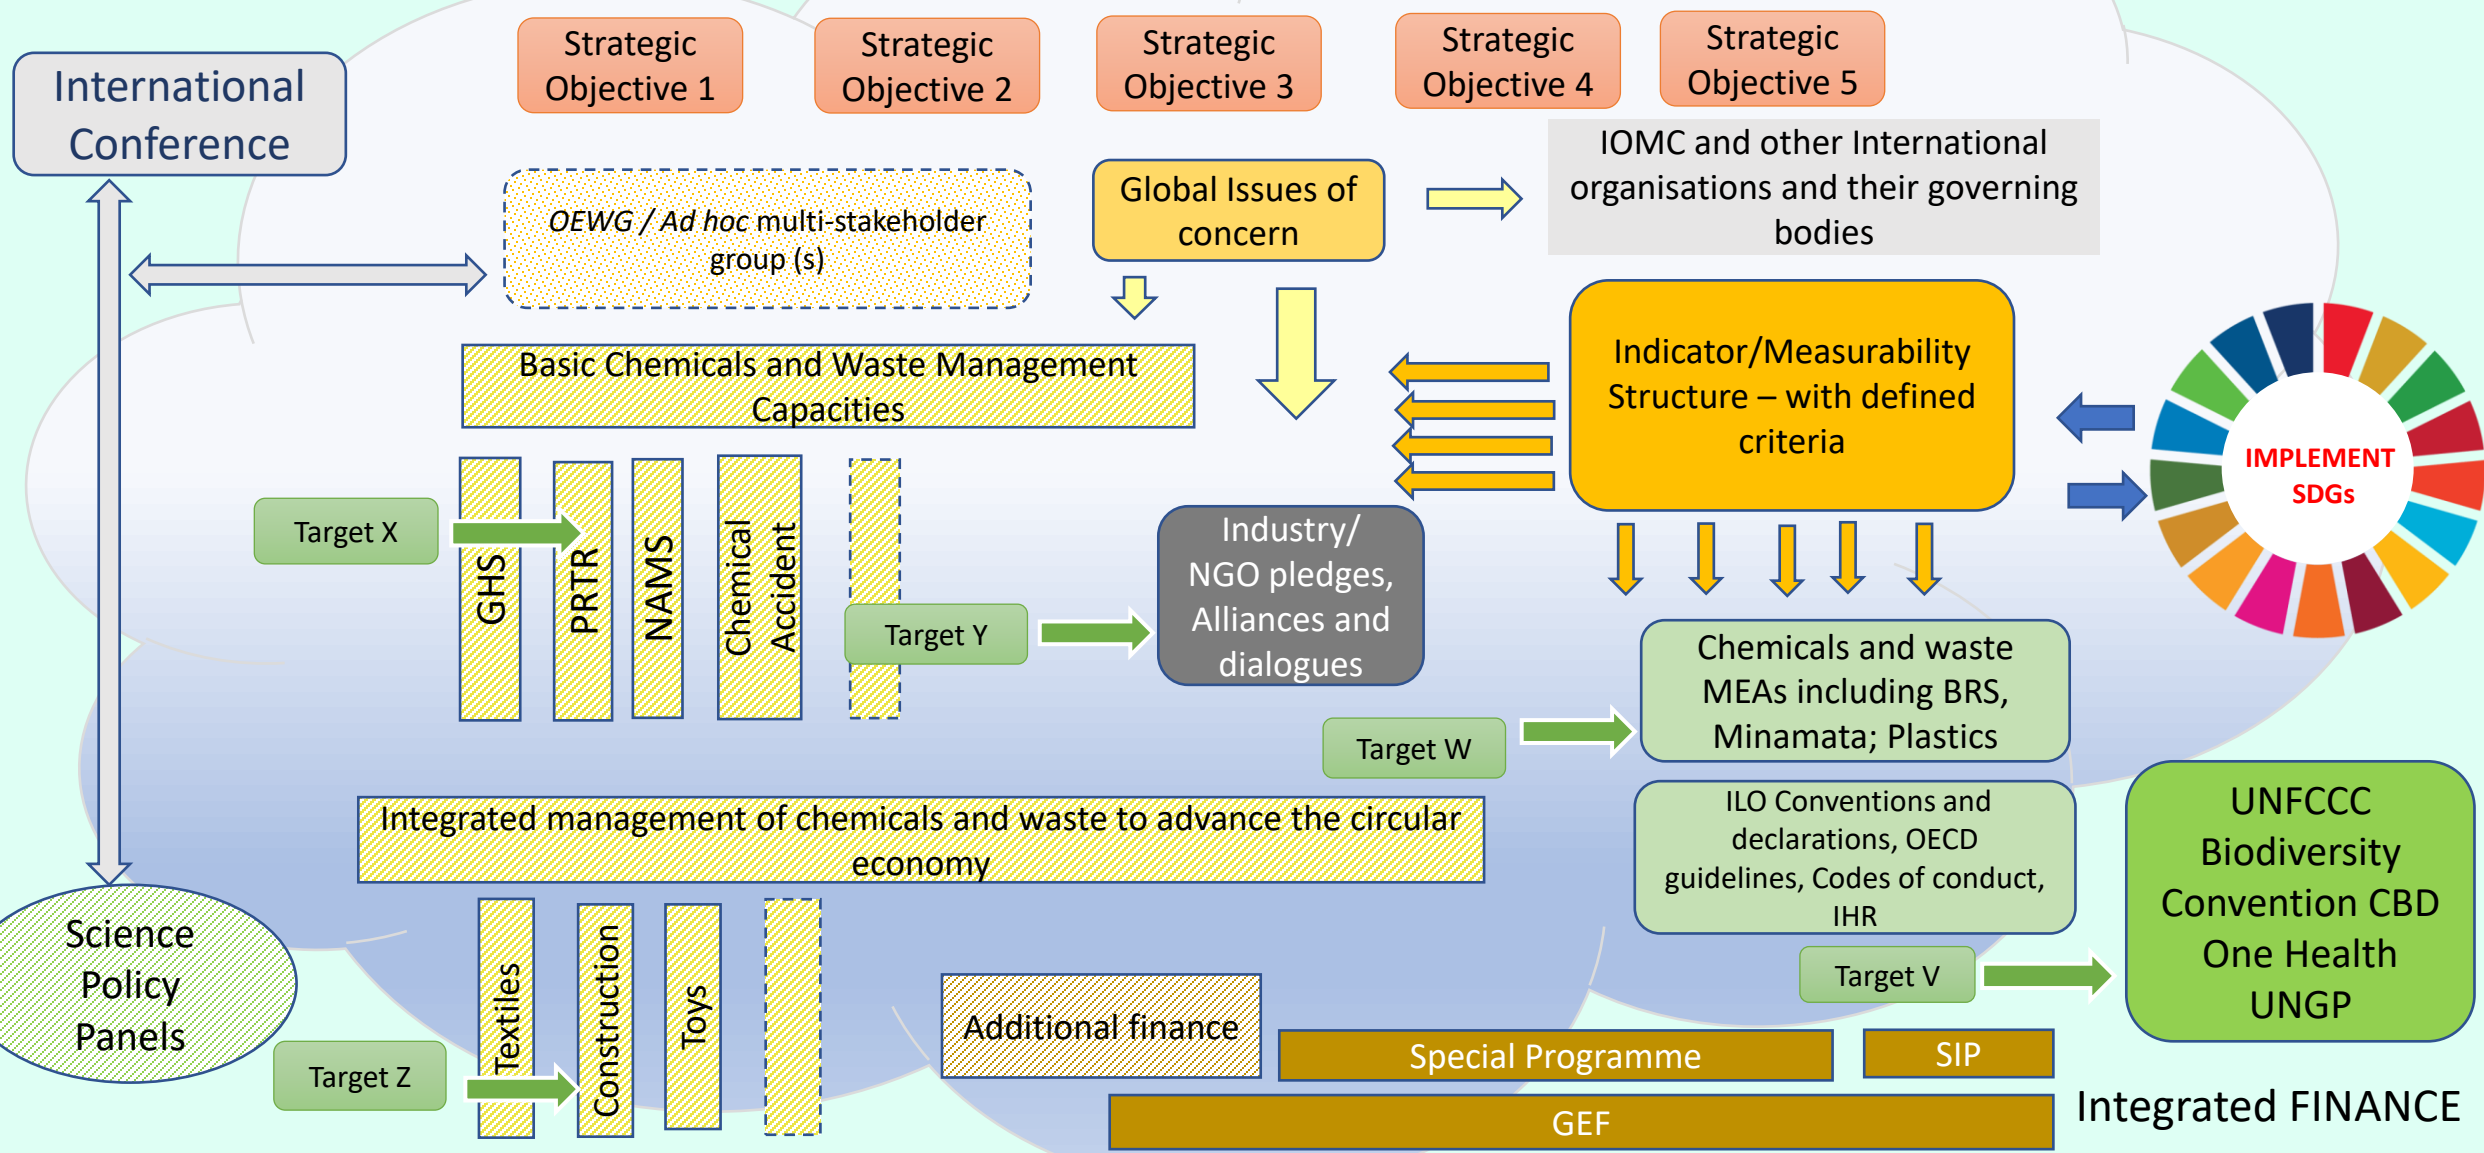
International Conference

Strategic Objective 1

Strategic Objective 2

Strategic Objective 3

Strategic Objective 4

Strategic Objective 5

OEWG / Ad hoc multi-stakeholder group (s)

Global Issues of concern

IOMC and other International organisations and their governing bodies

Basic Chemicals and Waste Management Capacities

Indicator/Measurability Structure – with defined criteria

IMPLEMENT SDGs

Target X

GHS

PRTR

NAMS

Chemical Accident

Target Y

Industry/ NGO pledges, Alliances and dialogues

Chemicals and waste MEAs including BRS, Minamata; Plastics

Target W

Integrated management of chemicals and waste to advance the circular economy

ILO Conventions and declarations, OECD guidelines, Codes of conduct, IHR

UNFCCC Biodiversity Convention CBD One Health UNGP

Science Policy Panels

Target V

Textiles

Construction

Toys

Additional finance

Target Z

Special Programme

SIP

GEF

Integrated FINANCE